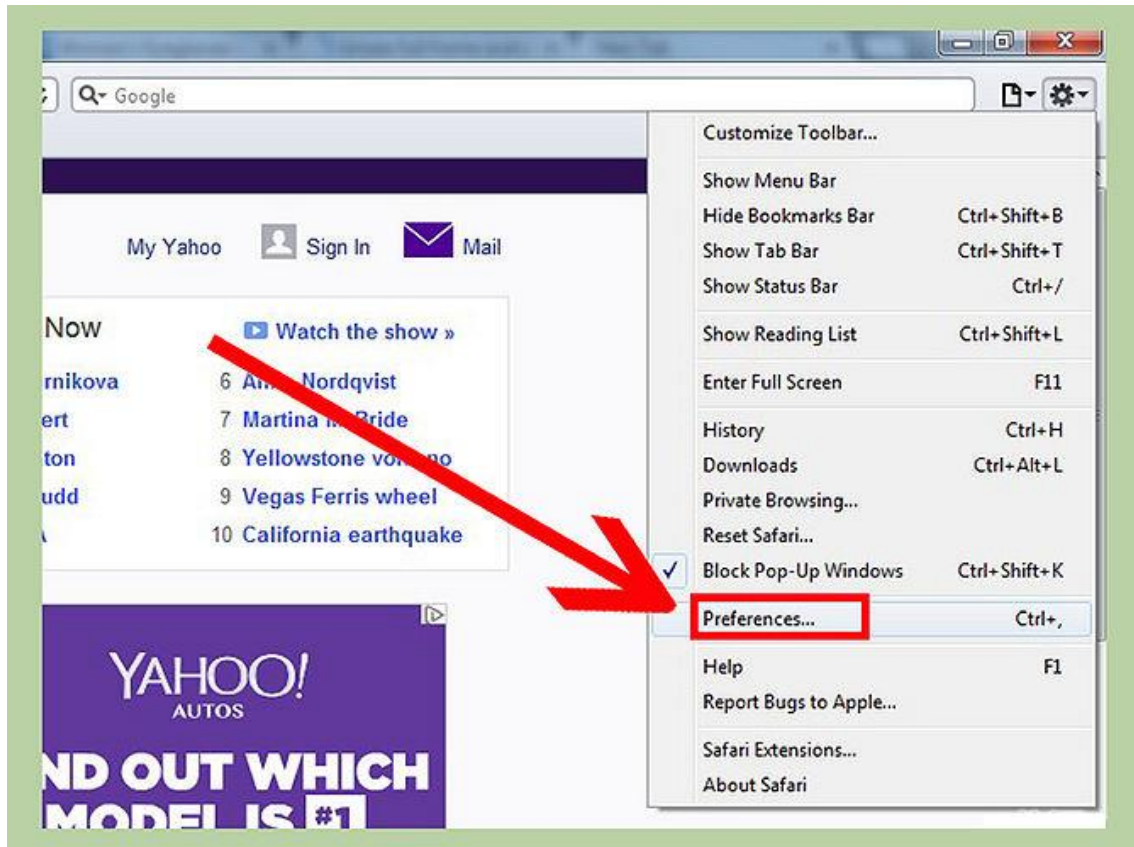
Google

My Yahoo Sign In Mail

Now

Watch the show »

rnikova
ert
ton
udd

6 A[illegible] Nordqvist
7 Martina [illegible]Bride
8 Yellowstone vo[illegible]o
9 Vegas Ferris wheel
10 California earthquake

YAHOO!
AUTOS
ND OUT WHICH
MODEL IS #1

Customize Toolbar...
Show Menu Bar
Hide Bookmarks Bar Ctrl+Shift+B
Show Tab Bar Ctrl+Shift+T
Show Status Bar Ctrl+/
Show Reading List Ctrl+Shift+L
Enter Full Screen F11
History Ctrl+H
Downloads Ctrl+Alt+L
Private Browsing...
Reset Safari...
✓ Block Pop-Up Windows Ctrl+Shift+K
Preferences... Ctrl+,
Help F1
Report Bugs to Apple...
Safari Extensions...
About Safari